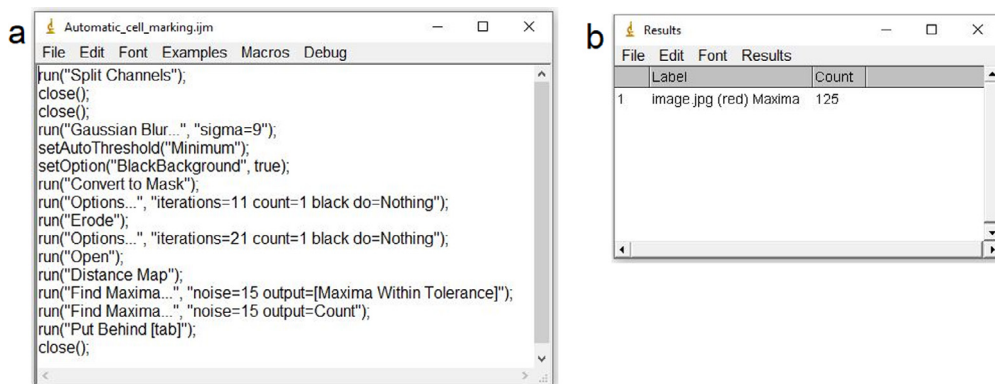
a

Automatic_cell_marking.ijm

File Edit Font Examples Macros Debug

run("Split Channels");
close();
close();
run("Gaussian Blur...", "sigma=9");
setAutoThreshold("Minimum");
setOption("BlackBackground", true);
run("Convert to Mask");
run("Options...", "iterations=11 count=1 black do=Nothing");
run("Erode");
run("Options...", "iterations=21 count=1 black do=Nothing");
run("Open");
run("Distance Map");
run("Find Maxima...", "noise=15 output=[Maxima Within Tolerance]");
run("Find Maxima...", "noise=15 output=Count");
run("Put Behind [tab]");
close();

b

Results

File Edit Font Results

| | Label | Count |
|---|---|---|
| 1 | image.jpg (red) Maxima | 125 |